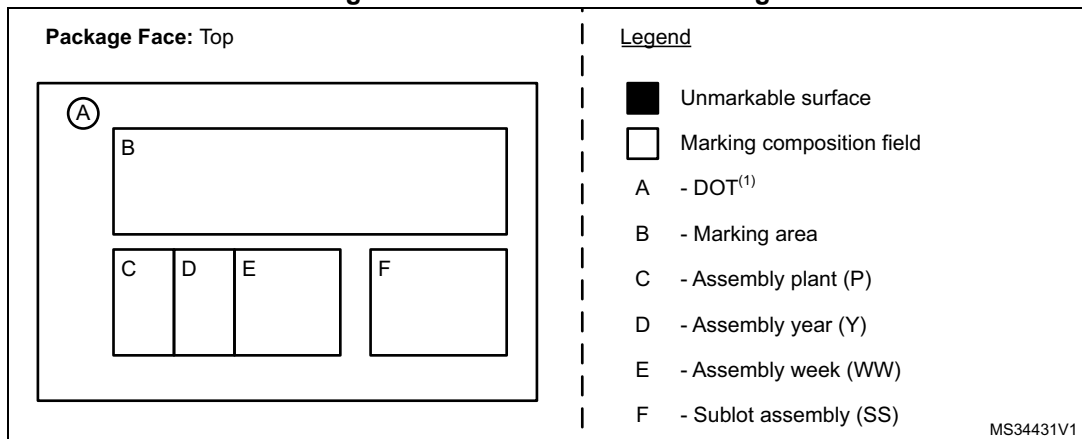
Package Face: Top

A

B

C D E F

Legend

Unmarkable surface

Marking composition field

A - DOT$^{(1)}$

B - Marking area

C - Assembly plant (P)

D - Assembly year (Y)

E - Assembly week (WW)

F - Sublot assembly (SS)

MS34431V1